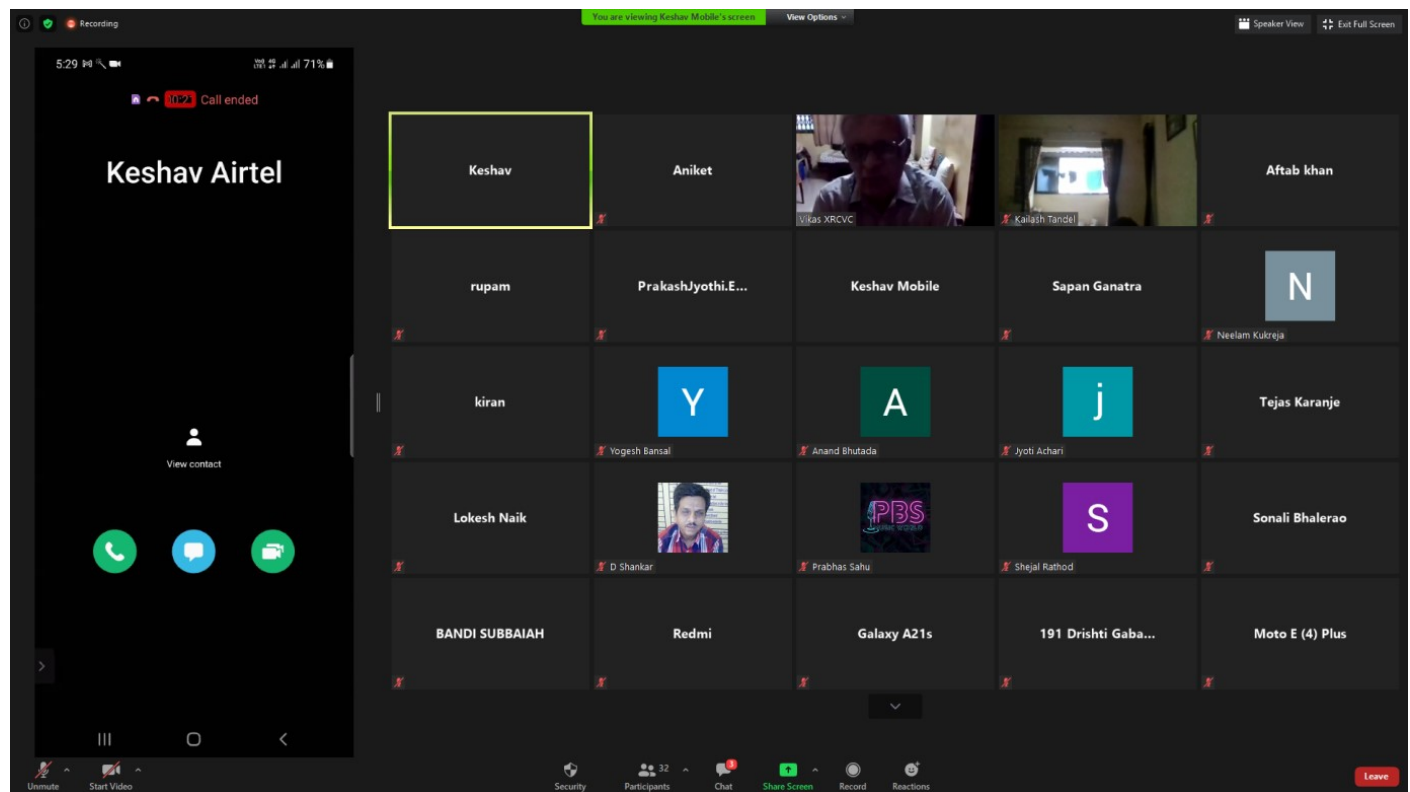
Recording

You are viewing Keshav Mobile's screen

View Options

Speaker View

Exit Full Screen

5:29

71%

10:27 Call ended

Keshav Airtel

View contact

Keshav

Aniket

Vikas XRCVC

Kailash Tandel

Aftab khan

rupam

PrakashJyothi.E...

Keshav Mobile

Sapan Ganatra

N

Neelam Kukreja

kiran

Y

Yogesh Bansal

A

Anand Bhutada

j

Jyoti Achari

Tejas Karanje

Lokesh Naik

D Shankar

PBS

Prabhas Sahu

S

Shejal Rathod

Sonali Bhalerao

BANDI SUBBAIAH

Redmi

Galaxy A21s

191 Drishti Gaba...

Moto E (4) Plus

Unmute

Start Video

Security

32

Participants

3

Chat

Share Screen

Record

Reactions

Leave